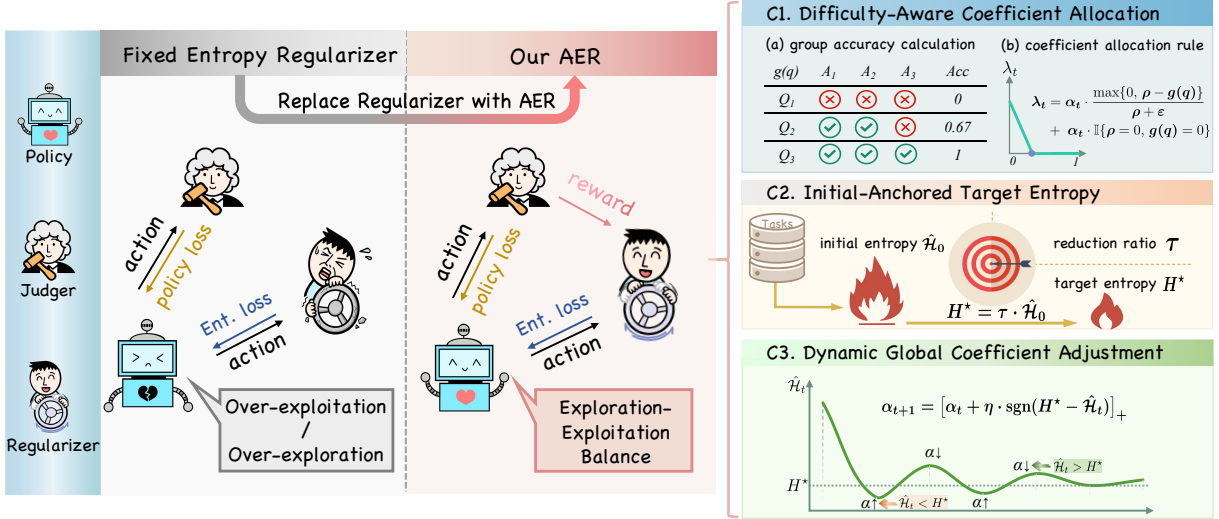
Policy

Judger

Regularizer

Fixed Entropy Regularizer

Our AER

Replace Regularizer with AER

action

policy loss

Ent. loss

action

Over-exploitation / Over-exploration

reward

action

policy loss

Ent. loss

action

Exploration-Exploitation Balance

C1. Difficulty-Aware Coefficient Allocation

(a) group accuracy calculation

| $g(q)$ | $A_1$ | $A_2$ | $A_3$ | $Acc$ |
|---|---|---|---|---|
| $Q_1$ | ✗ | ✗ | ✗ | $0$ |
| $Q_2$ | ✓ | ✓ | ✗ | $0.67$ |
| $Q_3$ | ✓ | ✓ | ✓ | $1$ |

(b) coefficient allocation rule

$\lambda_t$

$0$ $1$

$\boldsymbol{\lambda}_t = \boldsymbol{\alpha}_t \cdot \frac{\max\{0, \boldsymbol{\rho} - \boldsymbol{g}(\boldsymbol{q})\}}{\boldsymbol{\rho} + \varepsilon} + \boldsymbol{\alpha}_t \cdot \mathbb{I}\{\boldsymbol{\rho} = 0, \boldsymbol{g}(\boldsymbol{q}) = 0\}$

C2. Initial-Anchored Target Entropy

Tasks

initial entropy $\hat{\mathcal{H}}_0$

reduction ratio $\tau$

target entropy $H^\star$

$H^\star = \tau \cdot \hat{\mathcal{H}}_0$

C3. Dynamic Global Coefficient Adjustment

$\hat{\mathcal{H}}_t$

$\alpha_{t+1} = \left[\alpha_t + \eta \cdot \mathrm{sgn}(H^\star - \hat{\mathcal{H}}_t)\right]_+$

$H^\star$

$\alpha\downarrow$

$\alpha\downarrow$ $\hat{\mathcal{H}}_t > H^\star$

$\alpha\uparrow$ $\hat{\mathcal{H}}_t < H^\star$

$\alpha\uparrow$